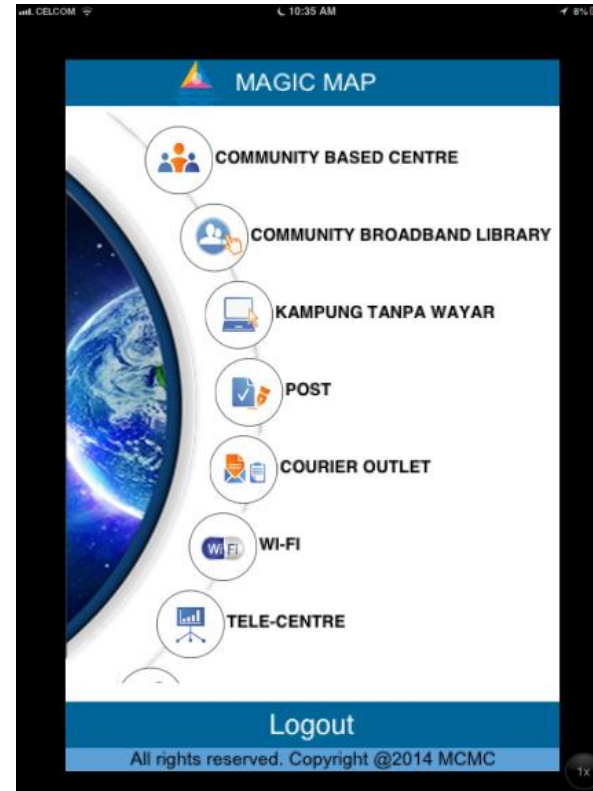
CELCOM 10:35 AM 8%

MAGIC MAP

COMMUNITY BASED CENTRE

COMMUNITY BROADBAND LIBRARY

KAMPUNG TANPA WAYAR

POST

COURIER OUTLET

Wi Fi WI-FI

TELE-CENTRE

Logout

All rights reserved. Copyright @2014 MCMC

1x